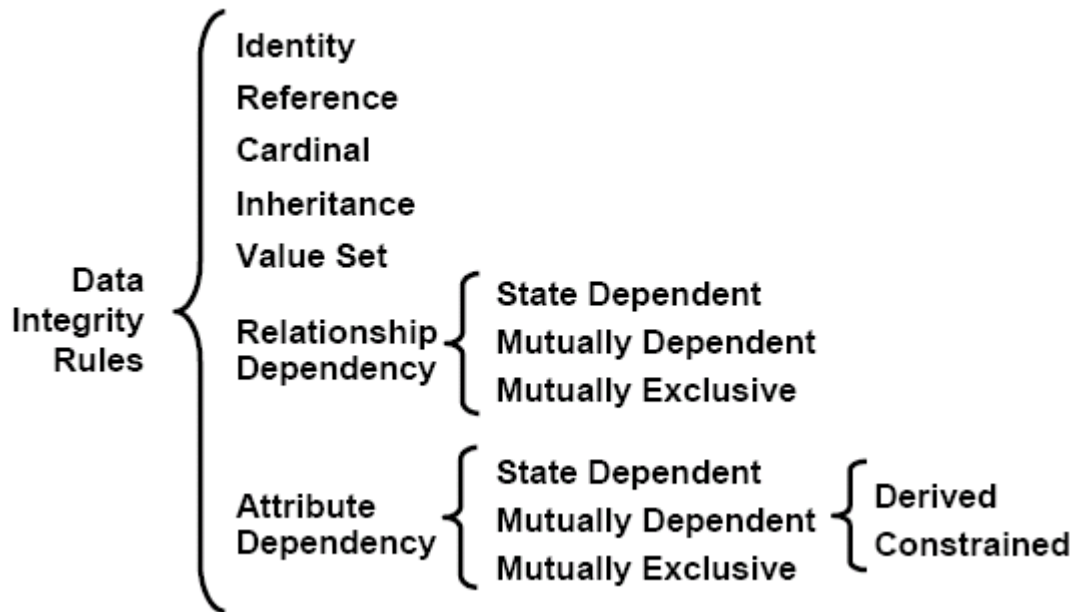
Data Integrity Rules

Identity
Reference
Cardinal
Inheritance
Value Set
Relationship Dependency
State Dependent
Mutually Dependent
Mutually Exclusive
Attribute Dependency
State Dependent
Mutually Dependent
Mutually Exclusive
Derived
Constrained